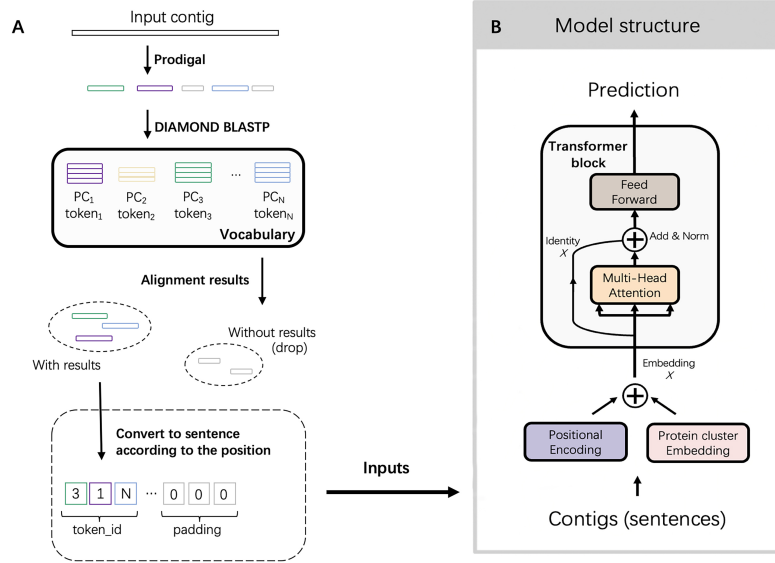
A

Input contig

Prodigal

DIAMOND BLASTP

$PC_1$ $token_1$

$PC_2$ $token_2$

$PC_3$ $token_3$

...

$PC_N$ $token_N$

Vocabulary

Alignment results

With results

Without results (drop)

Convert to sentence according to the position

3 1 N ... 0 0 0

token_id

padding

Inputs

B

Model structure

Prediction

Transformer block

Feed Forward

Add & Norm

Identity
$X$

Multi-Head Attention

Embedding
$X$

Positional Encoding

Protein cluster Embedding

Contigs (sentences)